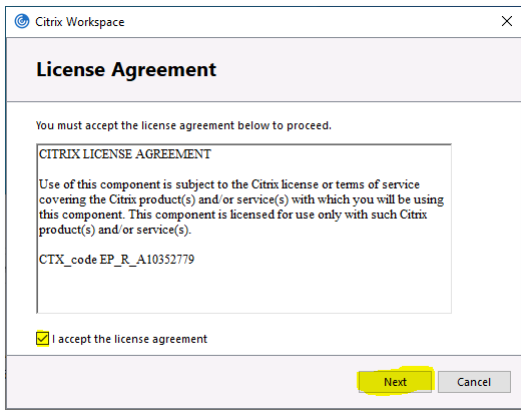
Citrix Workspace

License Agreement

You must accept the license agreement below to proceed.

CITRIX LICENSE AGREEMENT

Use of this component is subject to the Citrix license or terms of service covering the Citrix product(s) and/or service(s) with which you will be using this component. This component is licensed for use only with such Citrix product(s) and/or service(s).

CTX_code EP_R_A10352779

I accept the license agreement

Next

Cancel